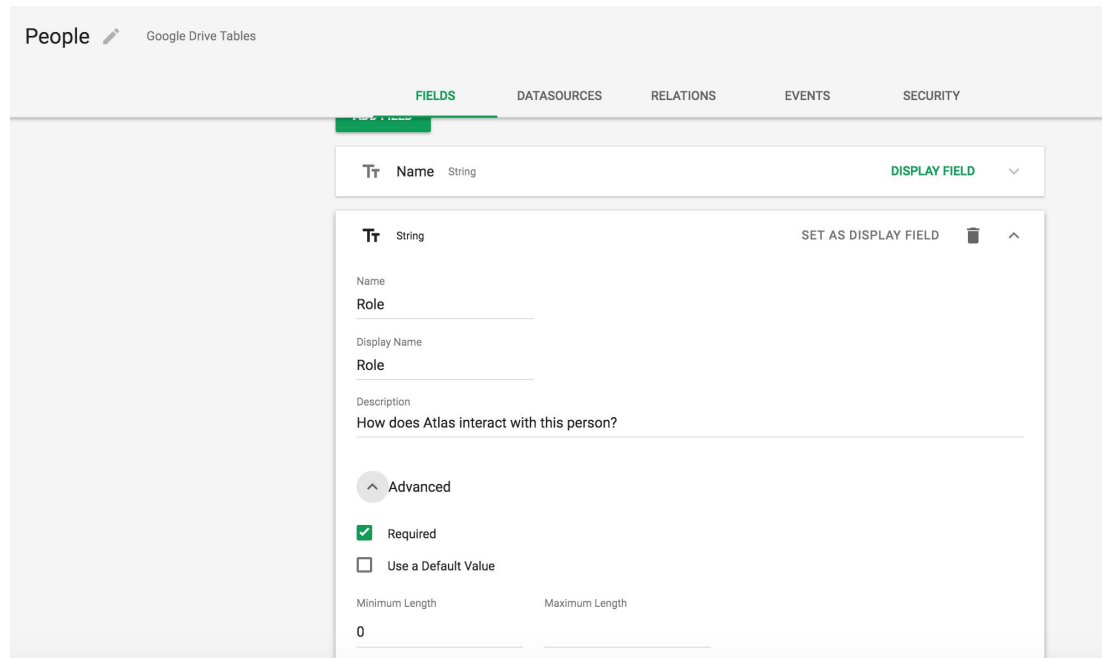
People Google Drive Tables

FIELDS DATASOURCES RELATIONS EVENTS SECURITY

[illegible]

Tт Name String DISPLAY FIELD

Tт String SET AS DISPLAY FIELD

Name
Role

Display Name
Role

Description
How does Atlas interact with this person?

Advanced

Required

Use a Default Value

Minimum Length
0

Maximum Length